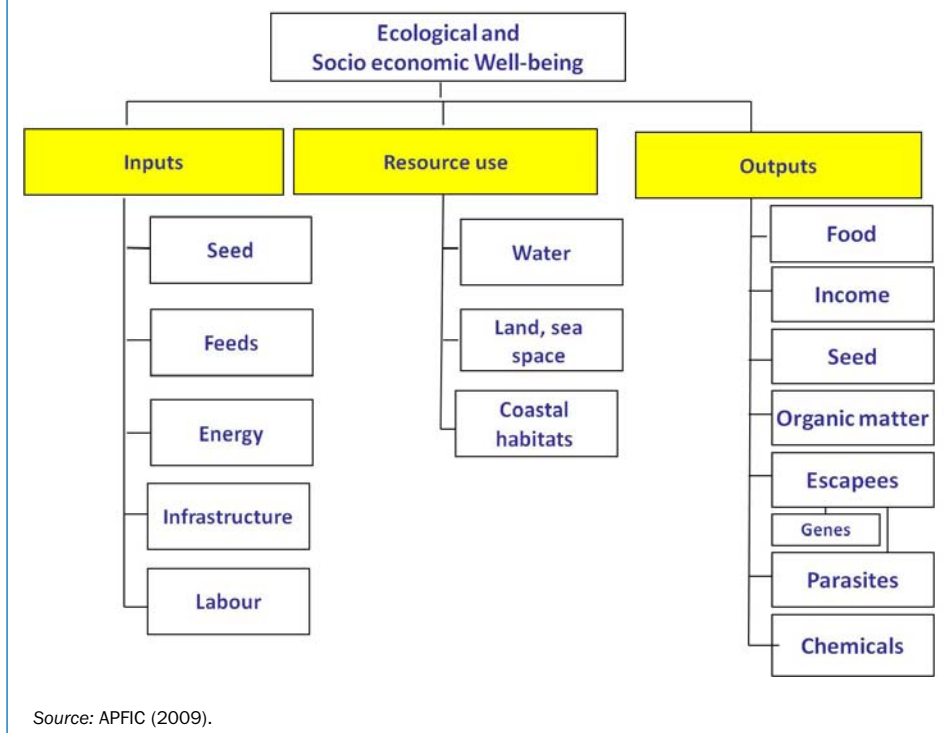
Ecological and Socio economic Well-being

Inputs

Seed

Feeds

Energy

Infrastructure

Labour

Resource use

Water

Land, sea space

Coastal habitats

Outputs

Food

Income

Seed

Organic matter

Escapees

Genes

Parasites

Chemicals

Source: APFIC (2009).